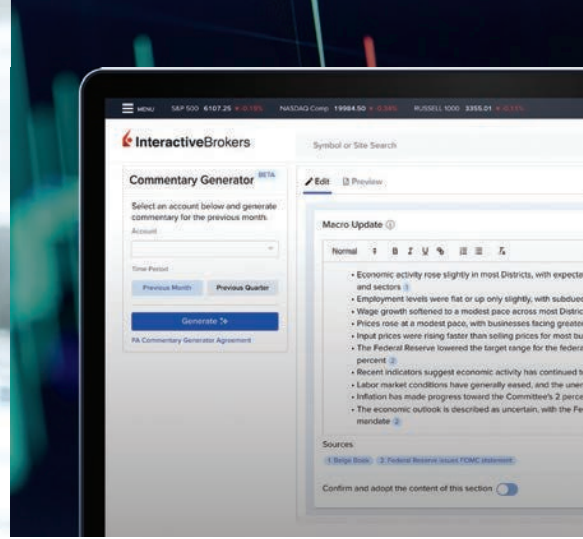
MENU S&P 500 6107.25 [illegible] NASDAQ Comp 19984.50 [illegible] RUSSELL 1000 3355.01 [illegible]

InteractiveBrokers

Symbol or Site Search

Commentary Generator BETA

Select an account below and generate commentary for the previous month.

Account

Time Period

Previous Month

Previous Quarter

Generate

FA Commentary Generator Agreement

Edit

Preview

Macro Update

Normal

• Economic activity rose slightly in most Districts, with expecte and sectors 1
• Employment levels were flat or up only slightly, with subdue
• Wage growth softened to a modest pace across most Distric
• Prices rose at a modest pace, with businesses facing greate
• Input prices were rising faster than selling prices for most bu
• The Federal Reserve lowered the target range for the federa percent 2
• Recent indicators suggest economic activity has continued t
• Labor market conditions have generally eased, and the uner
• Inflation has made progress toward the Committee's 2 perce
• The economic outlook is described as uncertain, with the Fe mandate 2

Sources

1 Beige Book 2 Federal Reserve issues FOMC statement

Confirm and adopt the content of this section